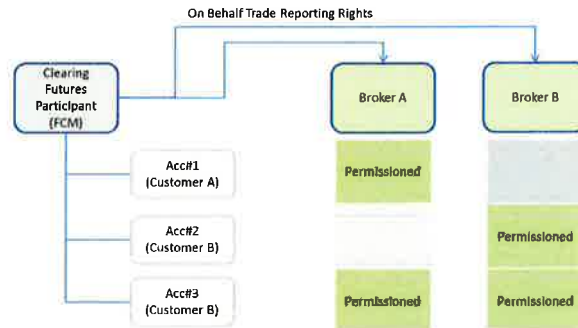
On Behalf Trade Reporting Rights

Clearing Futures Participant (FCM)

Broker A

Broker B

Acc#1 (Customer A)

Permissioned

Acc#2 (Customer B)

Permissioned

Acc#3 (Customer B)

Permissioned

Permissioned